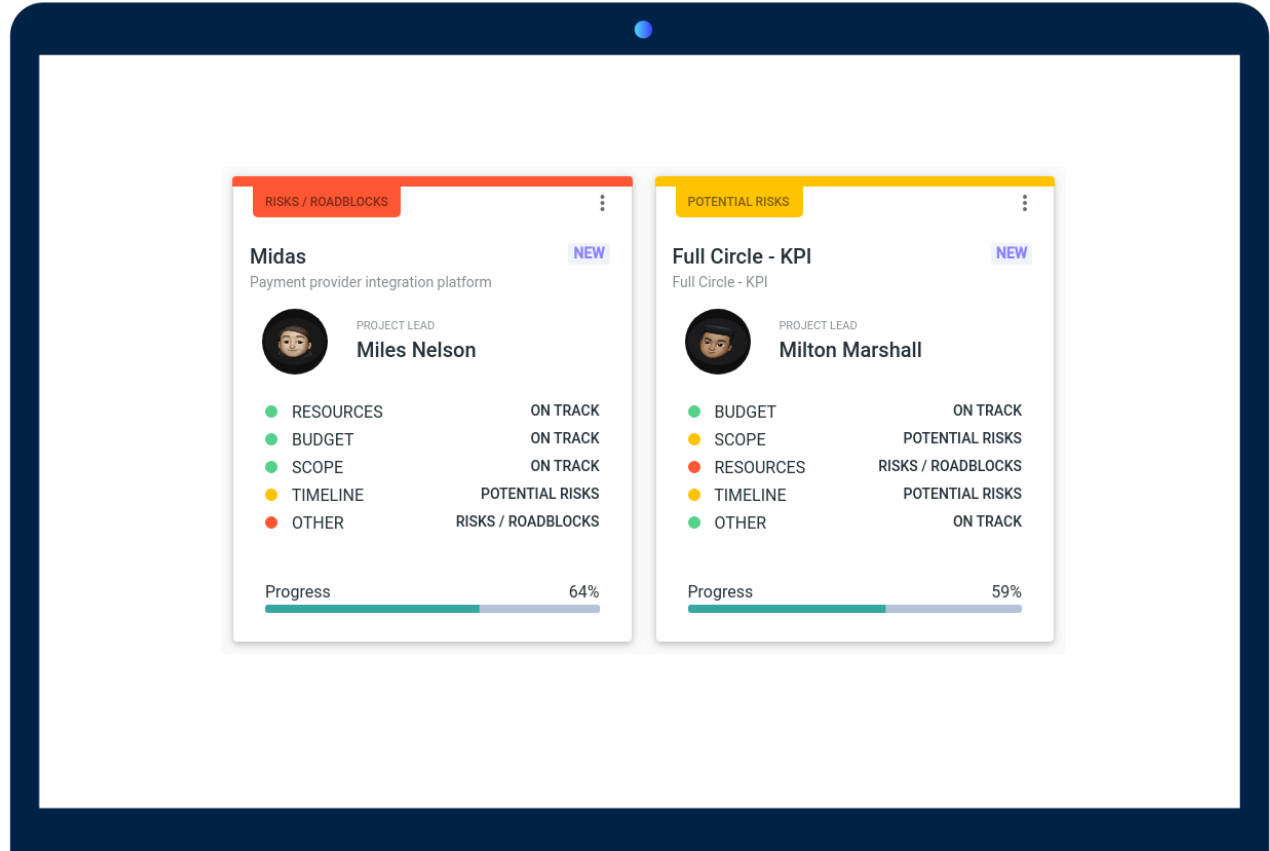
RISKS / ROADBLOCKS

Midas
NEW
Payment provider integration platform

PROJECT LEAD
Miles Nelson

RESOURCES ON TRACK
BUDGET ON TRACK
SCOPE ON TRACK
TIMELINE POTENTIAL RISKS
OTHER RISKS / ROADBLOCKS

Progress 64%

POTENTIAL RISKS

Full Circle - KPI
NEW
Full Circle - KPI

PROJECT LEAD
Milton Marshall

BUDGET ON TRACK
SCOPE POTENTIAL RISKS
RESOURCES RISKS / ROADBLOCKS
TIMELINE POTENTIAL RISKS
OTHER ON TRACK

Progress 59%